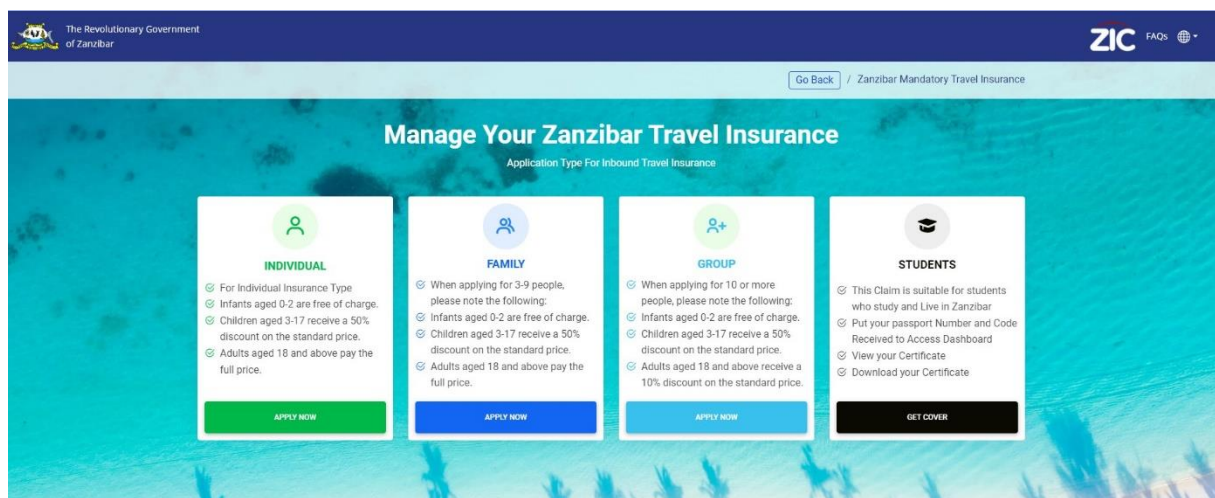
The Revolutionary Government of Zanzibar

ZIC FAQs

Go Back / Zanzibar Mandatory Travel Insurance

Manage Your Zanzibar Travel Insurance

Application Type For Inbound Travel Insurance

INDIVIDUAL

For Individual Insurance Type
Infants aged 0-2 are free of charge.
Children aged 3-17 receive a 50% discount on the standard price.
Adults aged 18 and above pay the full price.

APPLY NOW

FAMILY

When applying for 3-9 people, please note the following:
Infants aged 0-2 are free of charge.
Children aged 3-17 receive a 50% discount on the standard price.
Adults aged 18 and above pay the full price.

APPLY NOW

GROUP

When applying for 10 or more people, please note the following:
Infants aged 0-2 are free of charge.
Children aged 3-17 receive a 50% discount on the standard price.
Adults aged 18 and above receive a 10% discount on the standard price.

APPLY NOW

STUDENTS

This Claim is suitable for students who study and Live in Zanzibar
Put your passport Number and Code Received to Access Dashboard
View your Certificate
Download your Certificate

GET COVER